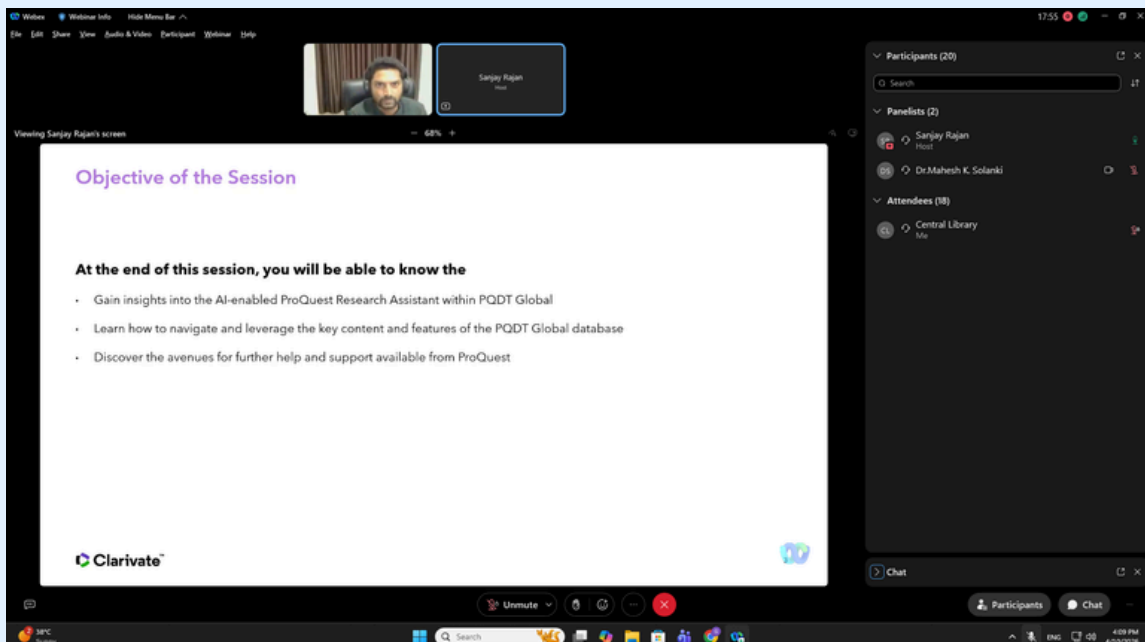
Webex Webinar Info Hide Menu Bar

17:55

File Edit Share View Audio & Video Participant Webinar Help

Sanjay Rajan
Host

Viewing Sanjay Rajan's screen

68%

Objective of the Session

At the end of this session, you will be able to know the

• Gain insights into the AI-enabled ProQuest Research Assistant within PQDT Global

• Learn how to navigate and leverage the key content and features of the PQDT Global database

• Discover the avenues for further help and support available from ProQuest

Clarivate™

Participants (20)

Search

Panelists (2)

SR Sanjay Rajan
Host

DS Dr.Mahesh K. Solanki

Attendees (18)

CL Central Library
Me

Chat

Unmute

Participants

Chat

38°C

Search

ENG

4:09 PM
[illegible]